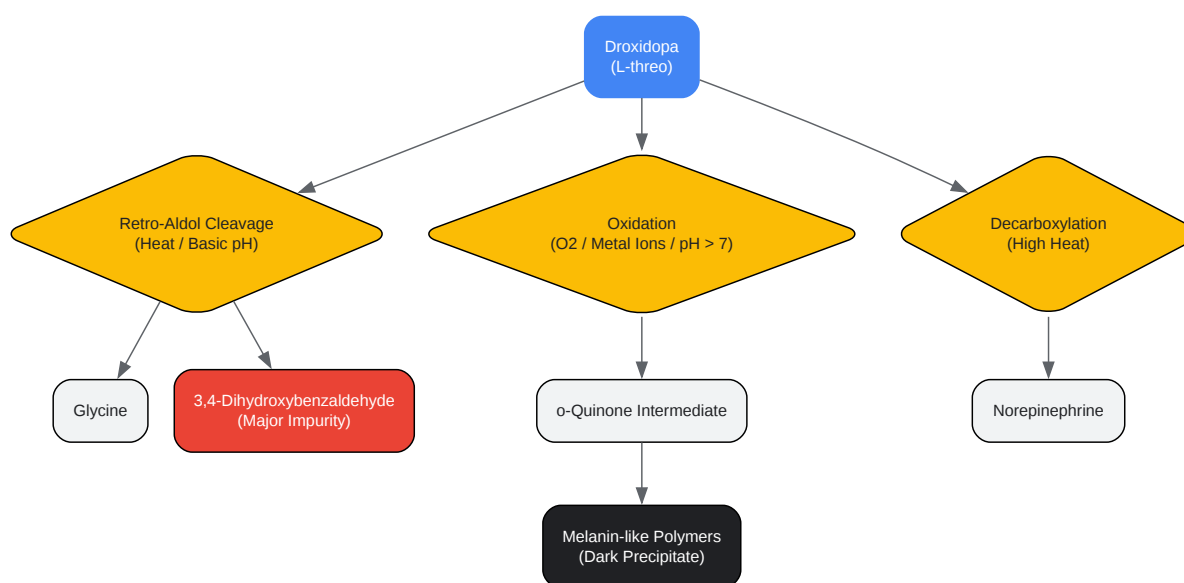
Droxidopa
(L-threo)

Retro-Aldol Cleavage
(Heat / Basic pH)

Oxidation
(O2 / Metal Ions / pH > 7)

Decarboxylation
(High Heat)

Glycine

3,4-Dihydroxybenzaldehyde
(Major Impurity)

o-Quinone Intermediate

Norepinephrine

Melanin-like Polymers
(Dark Precipitate)